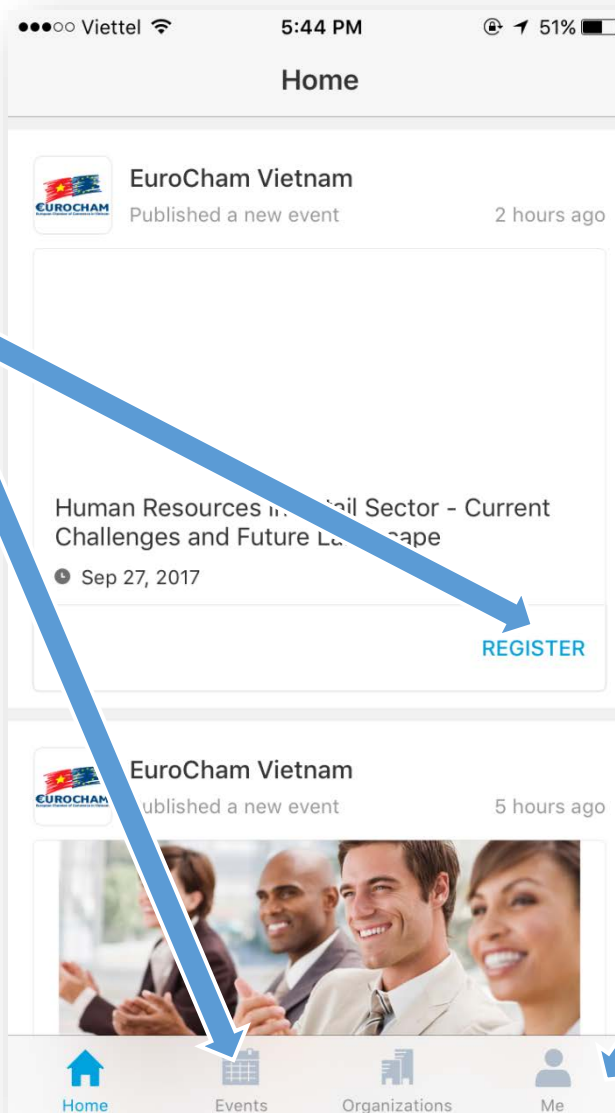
●●●○○ Viettel 5:44 PM 51%

Home

EUROCHAM

EuroCham Vietnam
Published a new event 2 hours ago

Human Resources in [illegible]ail Sector - Current Challenges and Future La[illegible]cape

Sep 27, 2017

REGISTER

EUROCHAM

EuroCham Vietnam
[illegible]ublished a new event 5 hours ago

Home Events Organizations Me